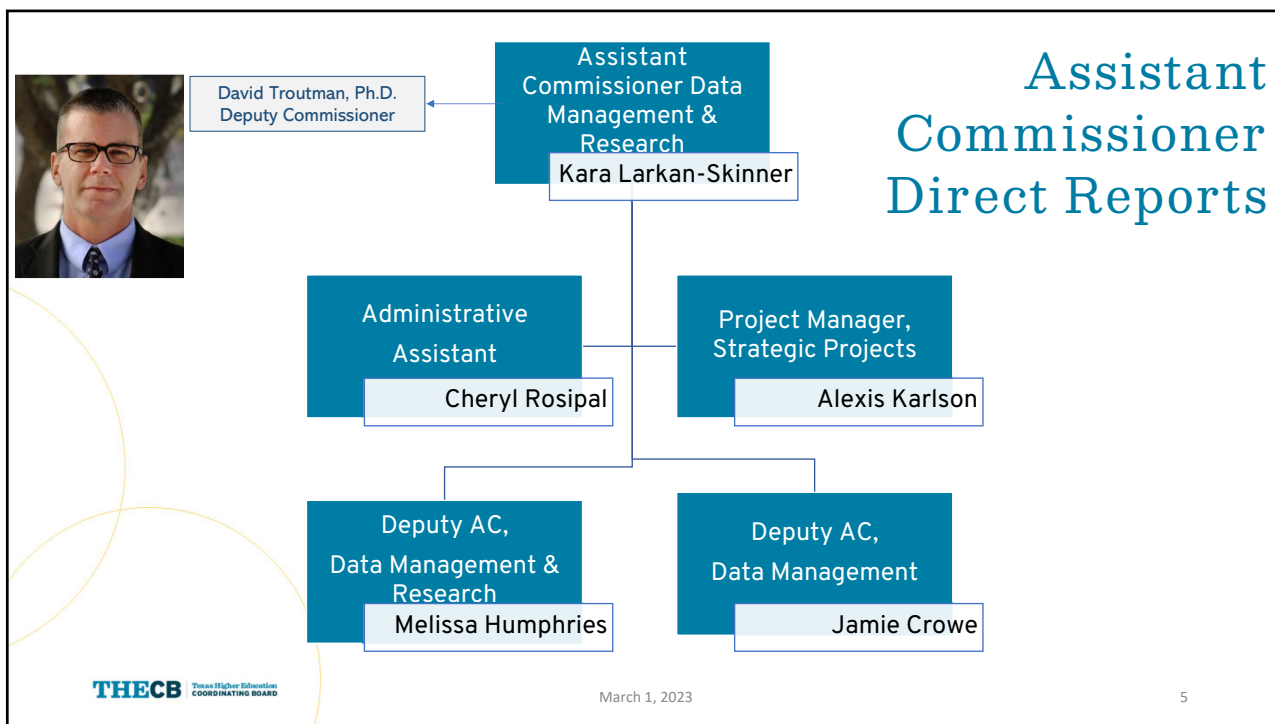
Assistant Commissioner Direct Reports

David Troutman, Ph.D.
Deputy Commissioner

Assistant Commissioner Data Management & Research
Kara Larkan-Skinner

Administrative Assistant
Cheryl Rosipal

Project Manager, Strategic Projects
Alexis Karlson

Deputy AC, Data Management & Research
Melissa Humphries

Deputy AC, Data Management
Jamie Crowe

THECB Texas Higher Education Coordinating Board

March 1, 2023

5